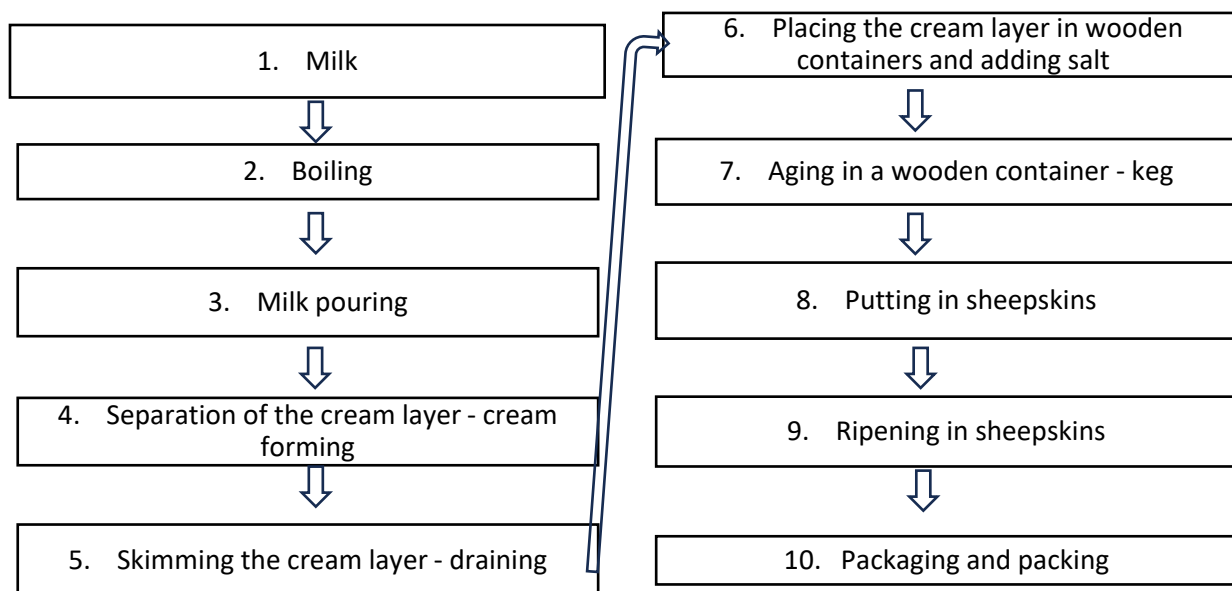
1. Milk

2. Boiling

3. Milk pouring

4. Separation of the cream layer - cream forming

5. Skimming the cream layer - draining

6. Placing the cream layer in wooden containers and adding salt

7. Aging in a wooden container - keg

8. Putting in sheepskins

9. Ripening in sheepskins

10. Packaging and packing